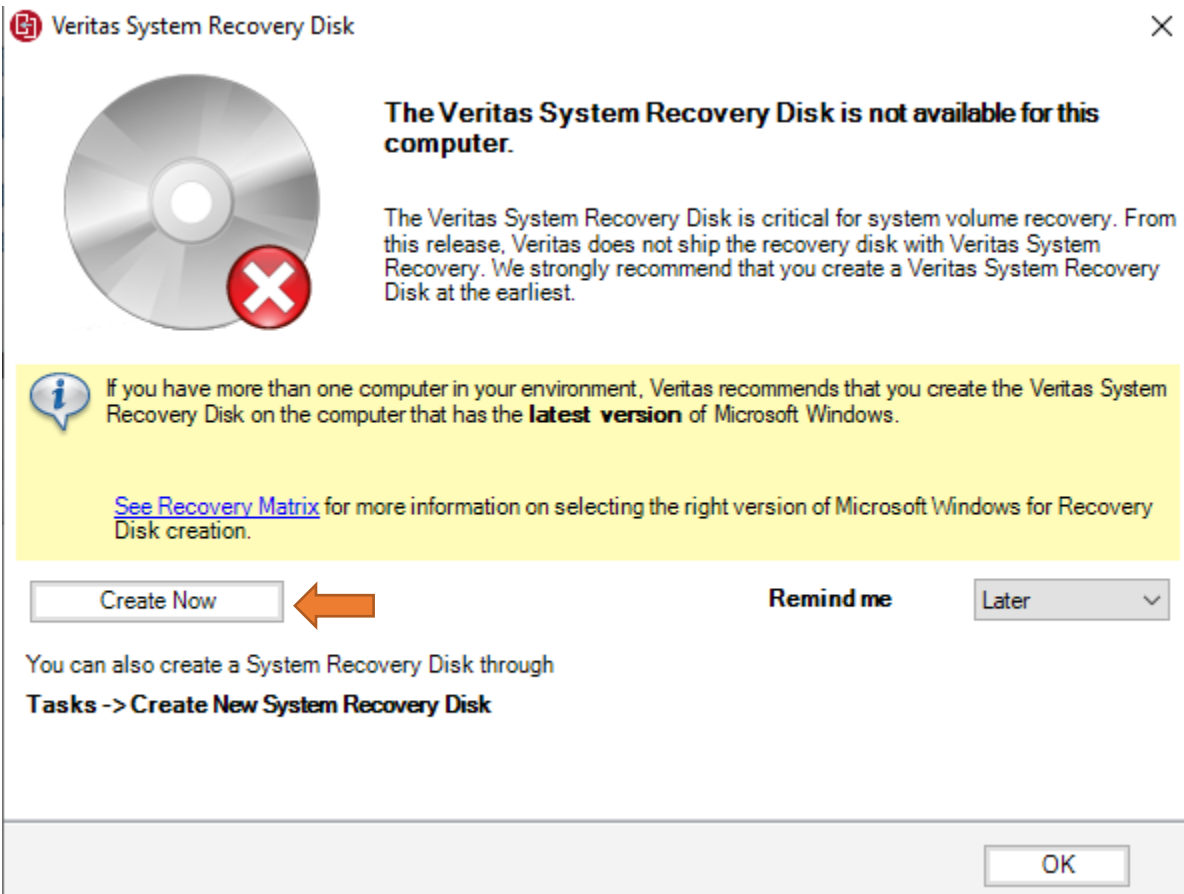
Veritas System Recovery Disk

The Veritas System Recovery Disk is not available for this computer.

The Veritas System Recovery Disk is critical for system volume recovery. From this release, Veritas does not ship the recovery disk with Veritas System Recovery. We strongly recommend that you create a Veritas System Recovery Disk at the earliest.

If you have more than one computer in your environment, Veritas recommends that you create the Veritas System Recovery Disk on the computer that has the latest version of Microsoft Windows.

See Recovery Matrix for more information on selecting the right version of Microsoft Windows for Recovery Disk creation.

Create Now

Remind me

Later

You can also create a System Recovery Disk through

Tasks -> Create New System Recovery Disk

OK